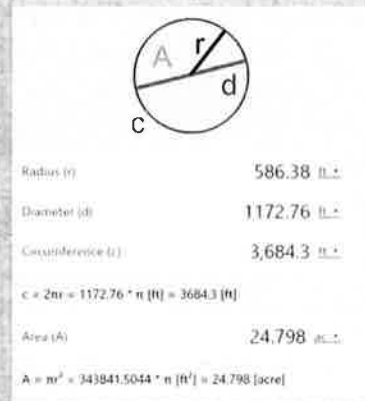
A r d
c

Radius (r) 586.38 ft

Diameter (d) 1172.76 ft

Circumference (c) 3,684.3 ft

$c = 2\pi r = 1172.76 * \pi$ [ft] = 3684.3 [ft]

Area (A) 24.798 ac

$A = \pi r^2 = 343841.5044 * \pi$ [$ft^2$] = 24.798 [acre]